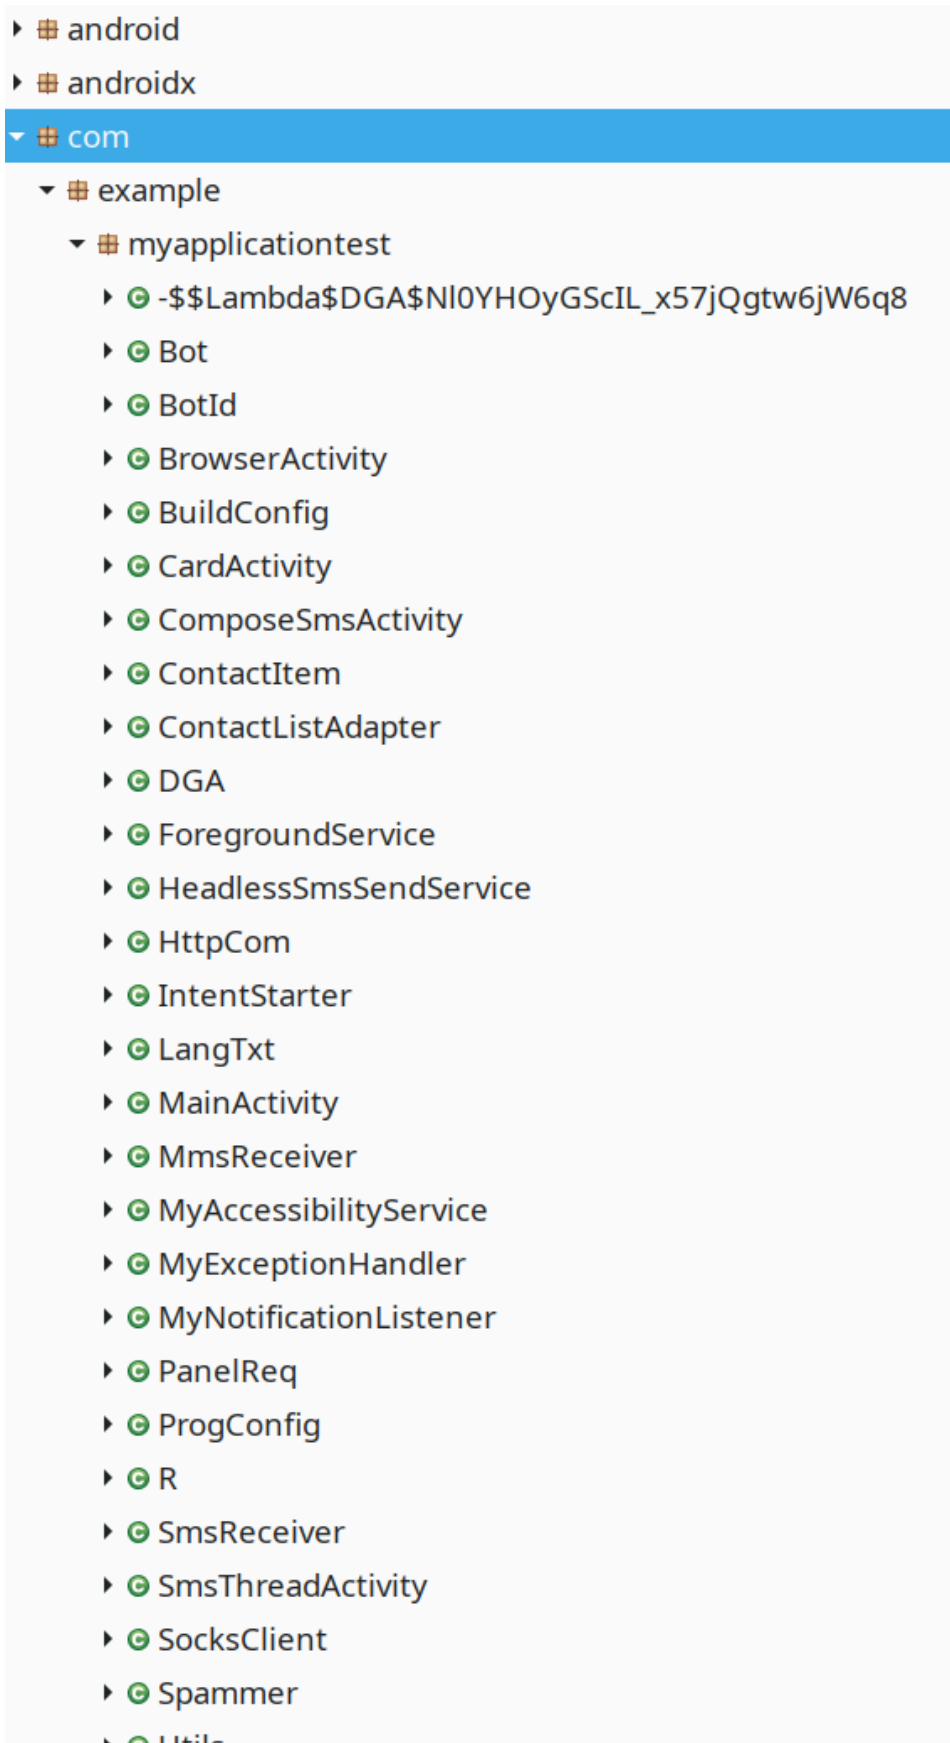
android
androidx
com
example
myapplicationtest
-$$Lambda$DGA$Nl0YHOyGScIL_x57jQgtw6jW6q8
Bot
BotId
BrowserActivity
BuildConfig
CardActivity
ComposeSmsActivity
ContactItem
ContactListAdapter
DGA
ForegroundService
HeadlessSmsSendService
HttpCom
IntentStarter
LangTxt
MainActivity
MmsReceiver
MyAccessibilityService
MyExceptionHandler
MyNotificationListener
PanelReq
ProgConfig
R
SmsReceiver
SmsThreadActivity
SocksClient
Spammer
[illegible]